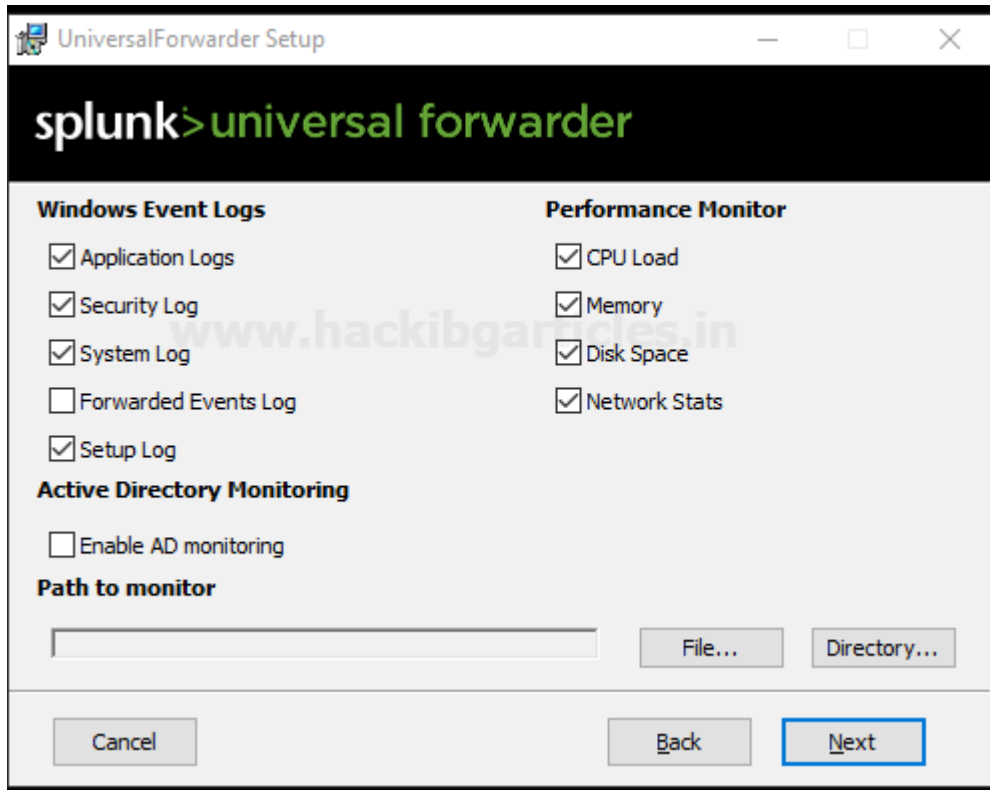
UniversalForwarder Setup

splunk>universal forwarder

Windows Event Logs

Application Logs

Security Log

System Log

Forwarded Events Log

Setup Log

Performance Monitor

CPU Load

Memory

Disk Space

Network Stats

www.hackingarticles.in

Active Directory Monitoring

Enable AD monitoring

Path to monitor

File...

Directory...

Cancel

Back

Next